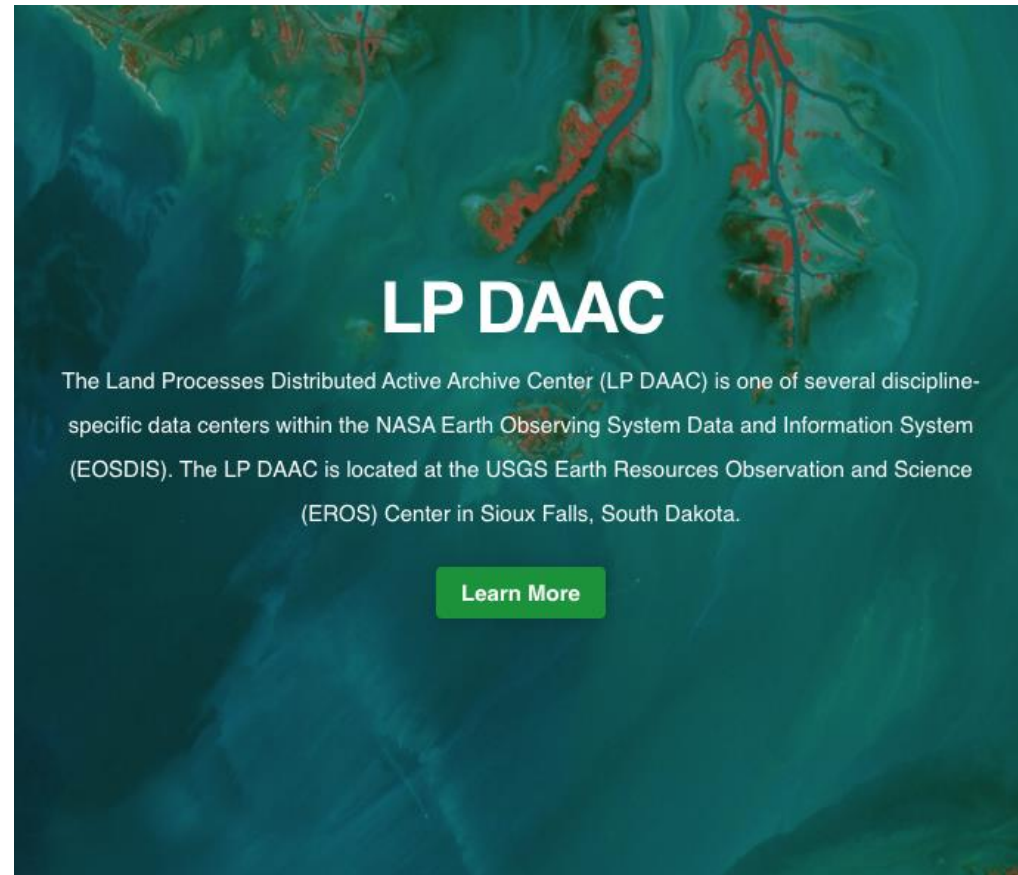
LP DAAC

The Land Processes Distributed Active Archive Center (LP DAAC) is one of several discipline-specific data centers within the NASA Earth Observing System Data and Information System (EOSDIS). The LP DAAC is located at the USGS Earth Resources Observation and Science (EROS) Center in Sioux Falls, South Dakota.

Learn More